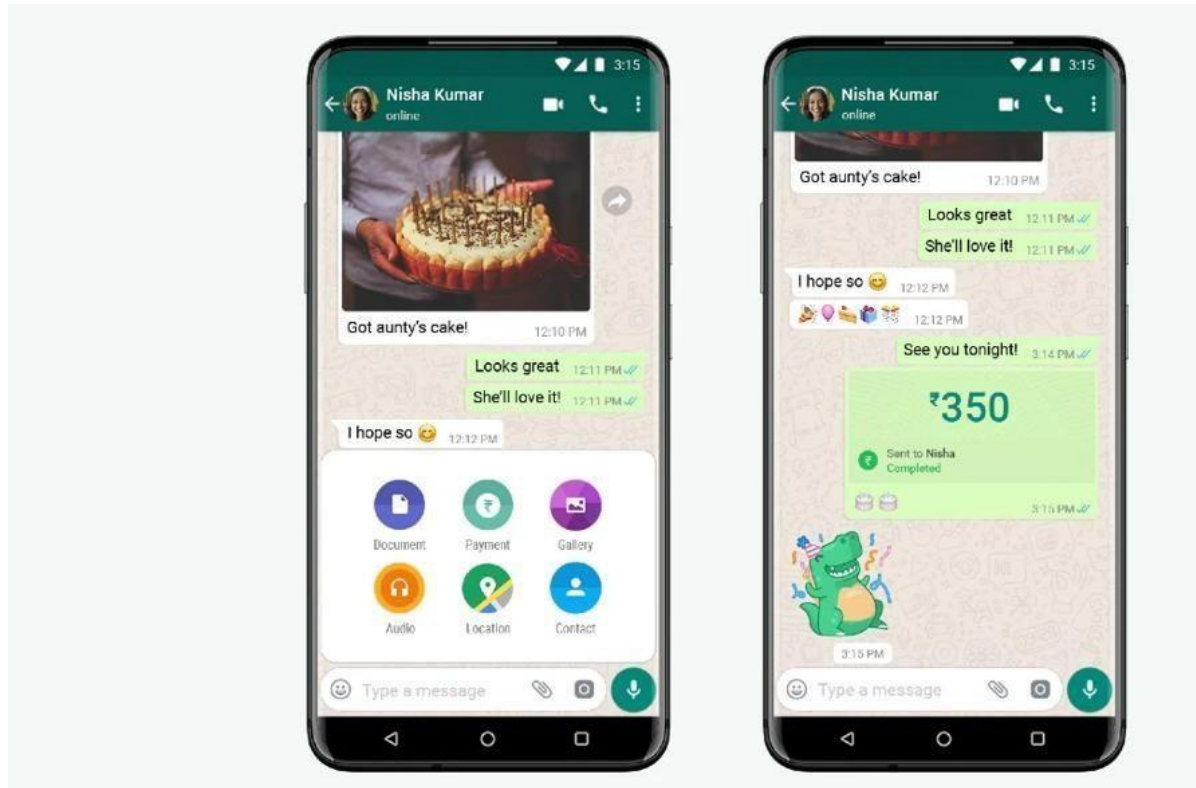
3:15

Nisha Kumar
online

Got aunty's cake! 12:10 PM

Looks great 12:11 PM

She'll love it! 12:11 PM

I hope so 😊 12:12 PM

Document
Payment
Gallery
Audio
Location
Contact

Type a message

3:15

Nisha Kumar
online

Got aunty's cake! 12:10 PM

Looks great 12:11 PM

She'll love it! 12:11 PM

I hope so 😊 12:12 PM

12:12 PM

See you tonight! 3:14 PM

₹350

Sent to Nisha
Completed

3:15 PM

3:15 PM

Type a message